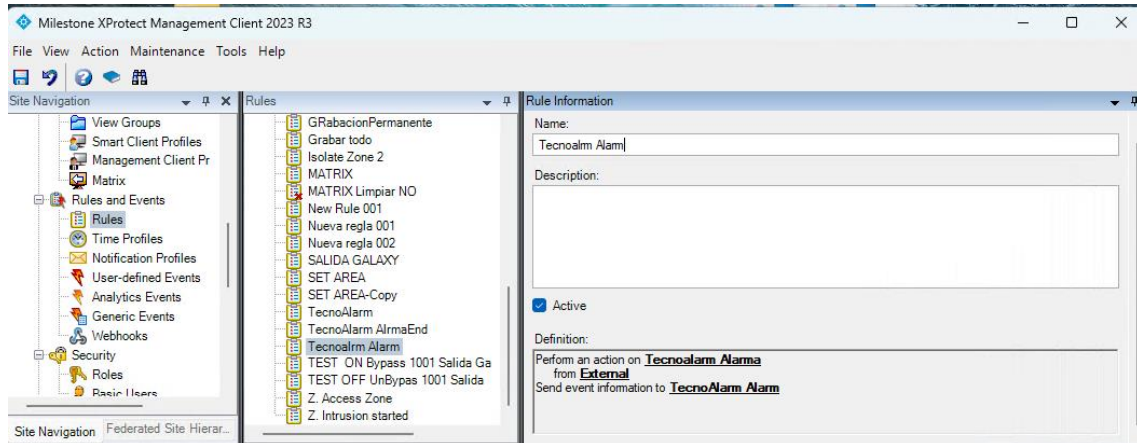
Milestone XProtect Management Client 2023 R3

File View Action Maintenance Tools Help

Site Navigation

View Groups
Smart Client Profiles
Management Client Pr
Matrix
Rules and Events
Rules
Time Profiles
Notification Profiles
User-defined Events
Analytics Events
Generic Events
Webhooks
Security
Roles
Basic Users

Site Navigation Federated Site Hierar...

Rules

GRabacionPermanente
Grabar todo
Isolate Zone 2
MATRIX
MATRIX Limpiar NO
New Rule 001
Nueva regla 001
Nueva regla 002
SALIDA GALAXY
SET AREA
SET AREA-Copy
TecnoAlarm
TecnoAlarm AlrmaEnd
Tecnoalrm Alarm
TEST ON Bypass 1001 Salida Ga
TEST OFF UnBypas 1001 Salida
Z. Access Zone
Z. Intrusion started

Rule Information

Name:
Tecnoalrm Alarm

Description:

Active

Definition:
Perform an action on Tecnoalarm Alarma
from External
Send event information to TecnoAlarm Alarm